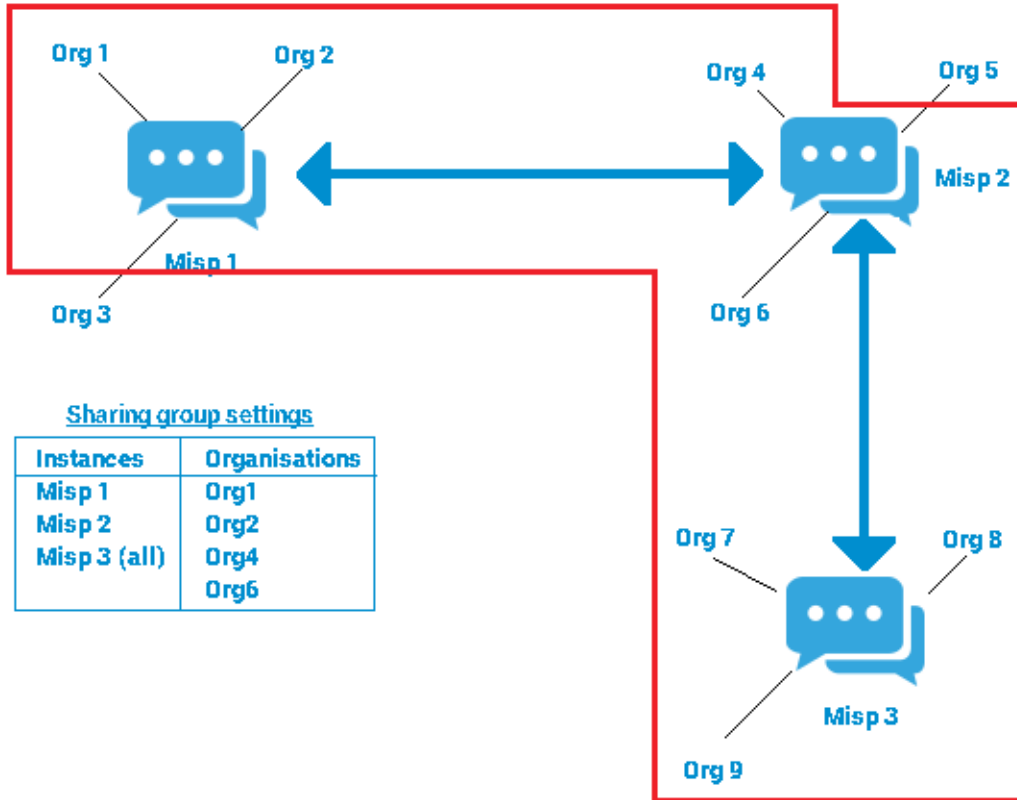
Org 1

Org 2

Misp 1

Org 3

Org 4

Org 5

Misp 2

Org 6

Sharing group settings

| Instances | Organisations |
|---|---|
| Misp 1 | Org1 |
| Misp 2 | Org2 |
| Misp 3 (all) | Org4 |
| | Org6 |

Org 7

Org 8

Misp 3

Org 9